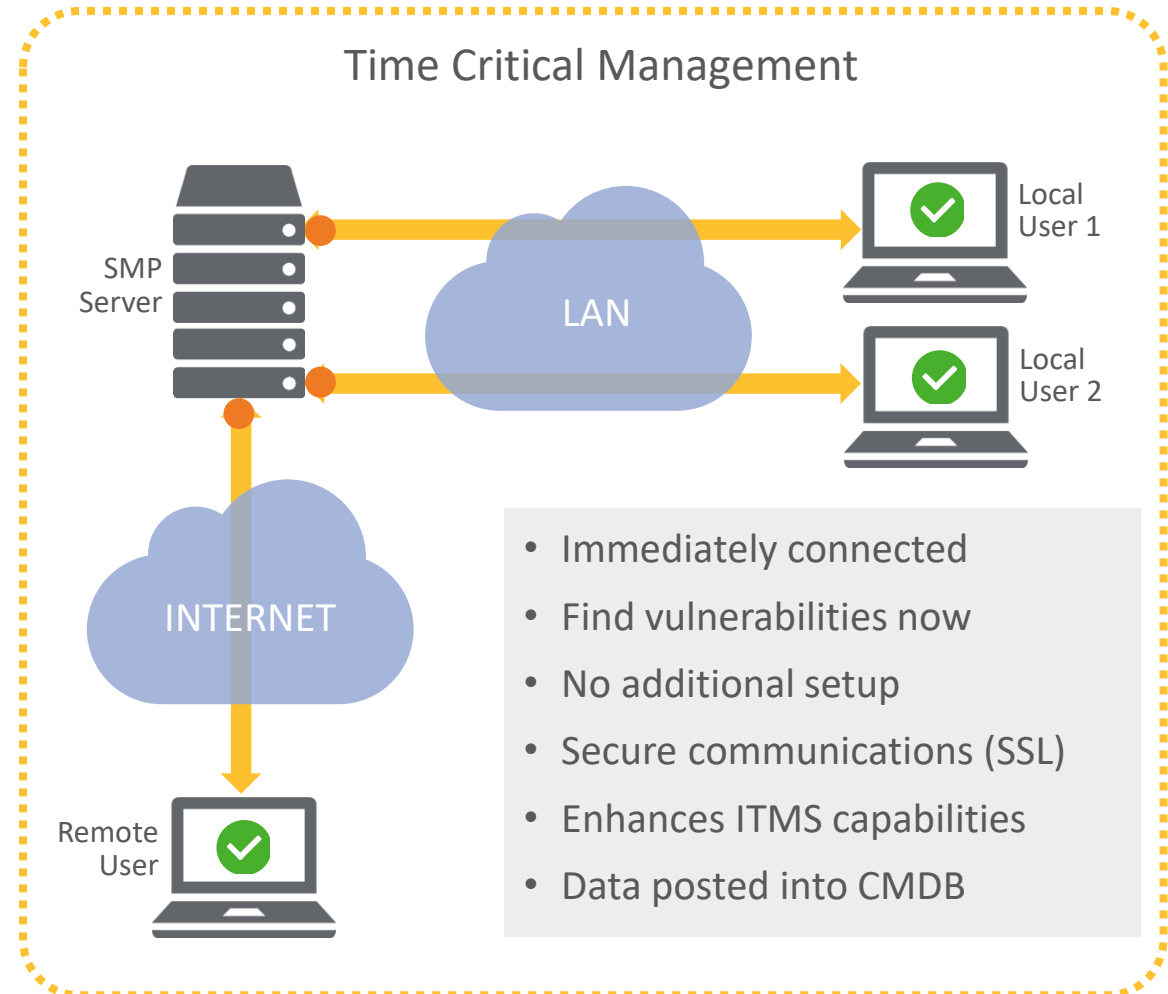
Time Critical Management

SMP Server

LAN

Local User 1

Local User 2

INTERNET

Remote User

- Immediately connected
- Find vulnerabilities now
- No additional setup
- Secure communications (SSL)
- Enhances ITMS capabilities
- Data posted into CMDB